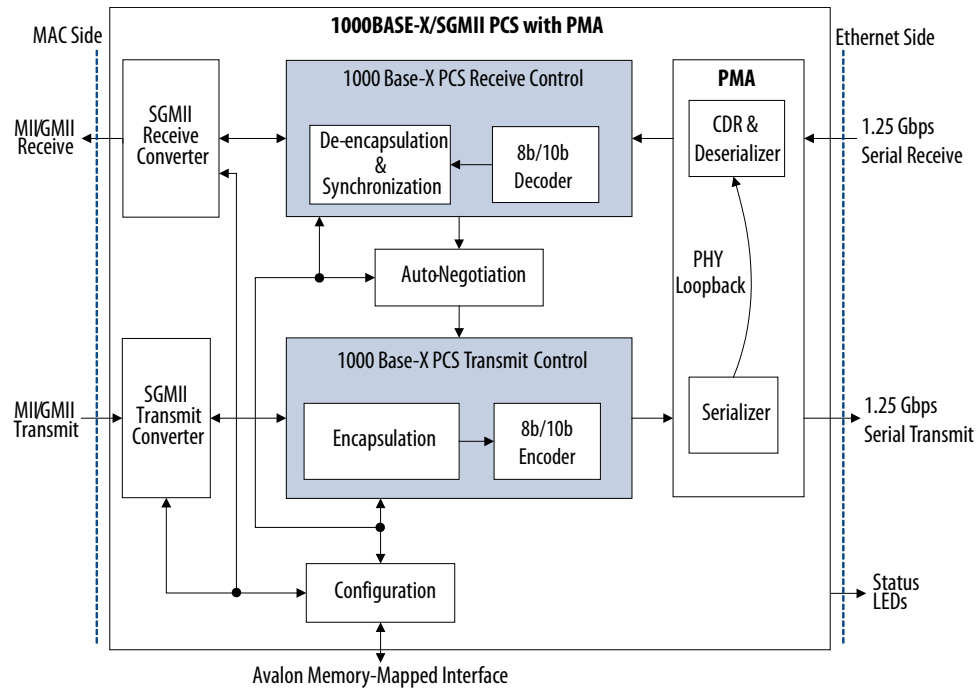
MAC Side

1000BASE-X/SGMII PCS with PMA

Ethernet Side

MII/GMII Receive

SGMII Receive Converter

1000 Base-X PCS Receive Control

De-encapsulation & Synchronization

8b/10b Decoder

PMA

CDR & Deserializer

1.25 Gbps Serial Receive

Auto-Negotiation

PHY Loopback

1000 Base-X PCS Transmit Control

MII/GMII Transmit

SGMII Transmit Converter

Encapsulation

8b/10b Encoder

Serializer

1.25 Gbps Serial Transmit

Configuration

Status LEDs

Avalon Memory-Mapped Interface